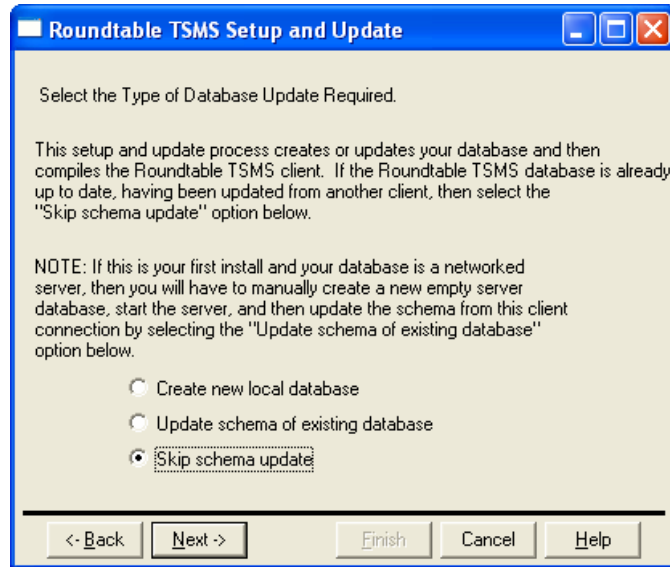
Roundtable TSMS Setup and Update

Select the Type of Database Update Required.

This setup and update process creates or updates your database and then compiles the Roundtable TSMS client. If the Roundtable TSMS database is already up to date, having been updated from another client, then select the "Skip schema update" option below.

NOTE: If this is your first install and your database is a networked server, then you will have to manually create a new empty server database, start the server, and then update the schema from this client connection by selecting the "Update schema of existing database" option below.

Create new local database

Update schema of existing database

Skip schema update

<- Back | Next -> | Finish | Cancel | Help